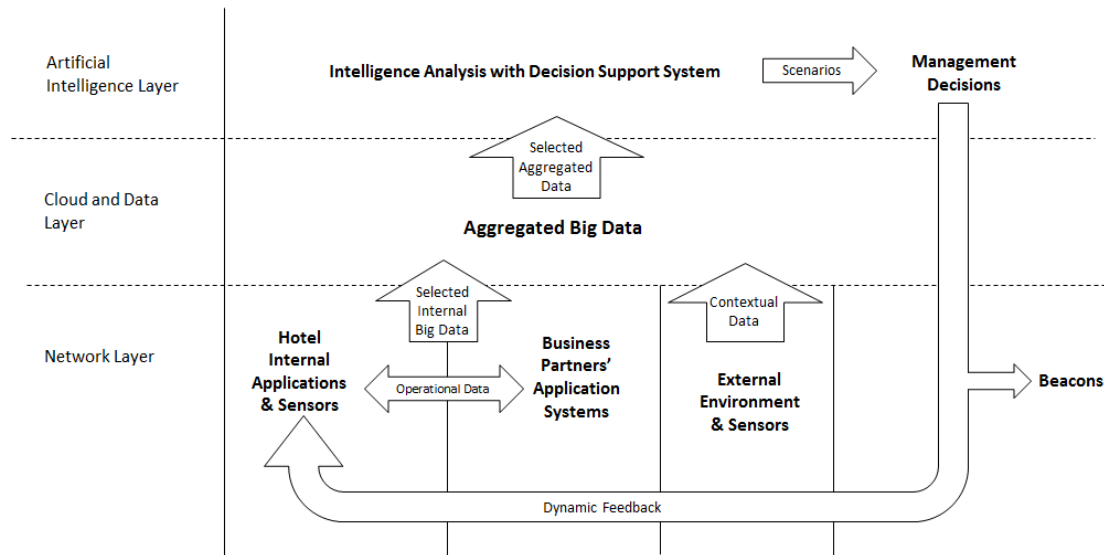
Artificial Intelligence Layer

Intelligence Analysis with Decision Support System

Scenarios

Management Decisions

Selected Aggregated Data

Cloud and Data Layer

Aggregated Big Data

Selected Internal Big Data

Contextual Data

Network Layer

Hotel Internal Applications & Sensors

Operational Data

Business Partners' Application Systems

External Environment & Sensors

Beacons

Dynamic Feedback